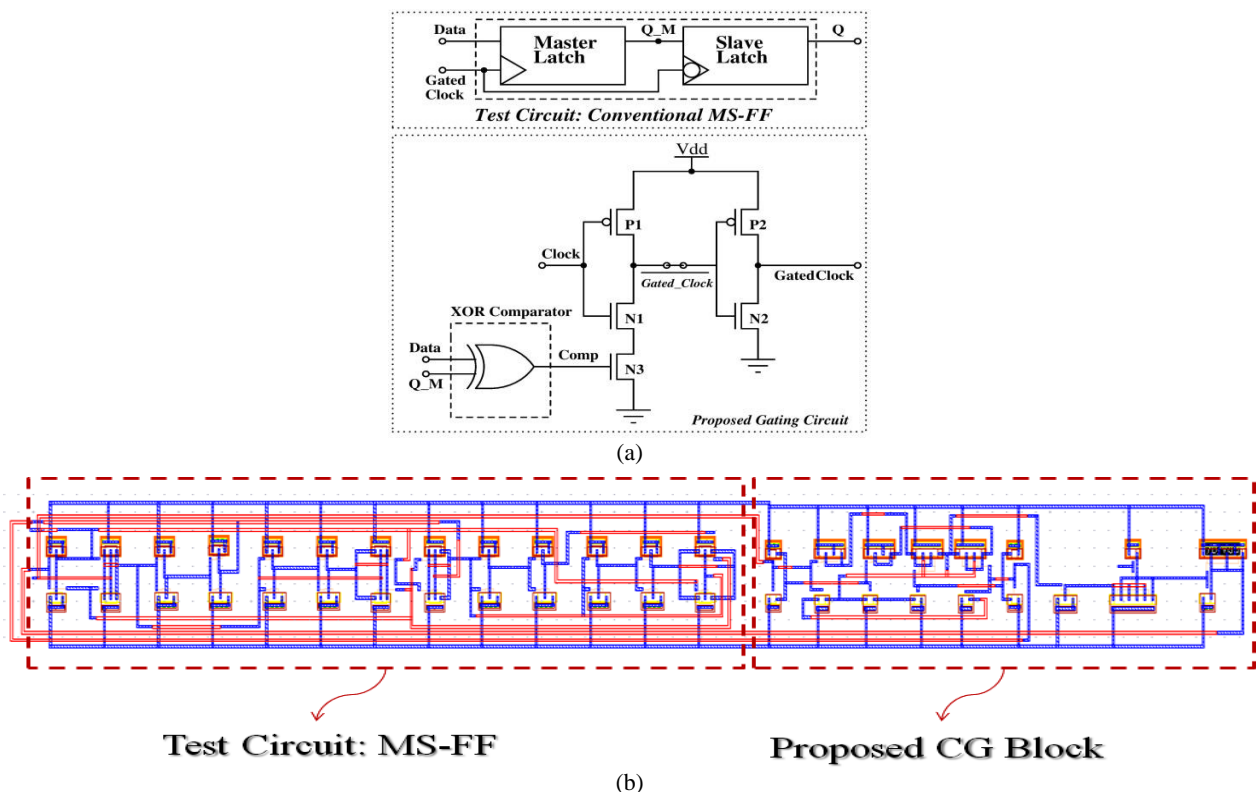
Data

Master Latch

Q_M

Slave Latch

Q

Gated Clock

Test Circuit: Conventional MS-FF

Vdd

P1

P2

Clock

$\overline{Gated\_Clock}$

GatedClock

XOR Comparator

N1

N2

Data

Comp

Q_M

N3

Proposed Gating Circuit

(a)

Test Circuit: MS-FF

Proposed CG Block

(b)